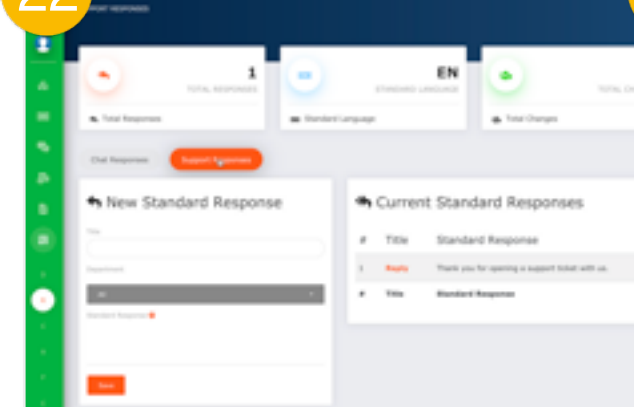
22

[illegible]PORT RESPONSES

1
TOTAL RESPONSES
Total Responses

EN
STANDARD LANGUAGE
Standard Language

TOTAL CH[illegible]
Total Changes

Chat Responses
Support Responses

New Standard Response
Title
Department
All
Standard Response
Save

Current Standard Responses
| # | Title | Standard Response |
|---|---|---|
| 1 | Reply | Thank you for opening a support ticket with us. |
| # | Title | Standard Response |